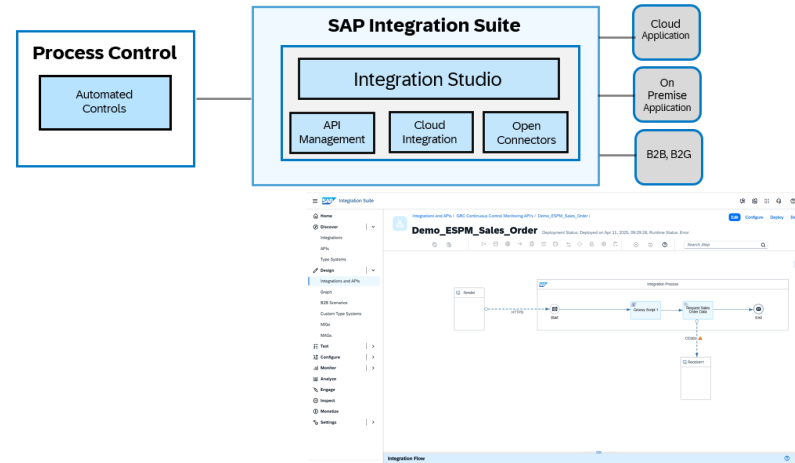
Process Control

Automated Controls

SAP Integration Suite

Integration Studio

API Management

Cloud Integration

Open Connectors

Cloud Application

On Premise Application

B2B, B2G

SAP Integration Suite

Home
Discover
Integrations
APIs
Type Systems
Design
Integrations and APIs
Graph
B2B Scenarios
Custom Type Systems
MIGs
MAGs
Test
Configure
Monitor
Analyze
Engage
Inspect
Monetize
Settings

Integrations and APIs / GRC Continuous Control Monitoring APIs / Demo_ESPM_Sales_Order /

Demo_ESPM_Sales_Order Deployment Status: Deployed on Apr 11, 2025, 09:29:28, Runtime Status: Error

Edit Configure Deploy

Search Step

Integration Process

Sender

HTTPS

Start

Groovy Script 1

Request Sales Order Data

End

ODATA

Receiver1

Integration Flow